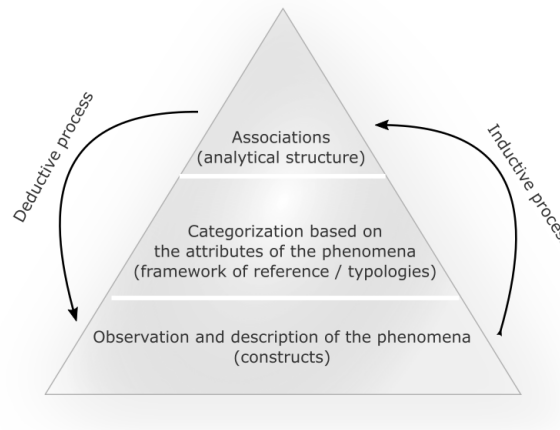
Deductive process

Associations
(analytical structure)

Inductive proces

Categorization based on
the attributes of the phenomena
(framework of reference / typologies)

Observation and description of the phenomena
(constructs)